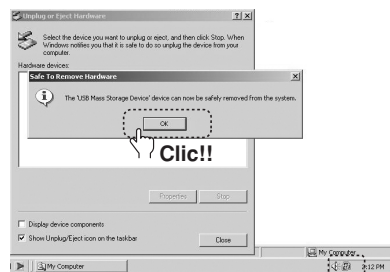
Unplug or Eject Hardware ? X

Select the device you want to unplug or eject, and then click Stop. When Windows notifies you that it is safe to do so unplug the device from your computer.

Hardware devices:

Safe To Remove Hardware X

The 'USB Mass Storage Device' device can now be safely removed from the system.

OK

Clic!!

Properties Stop

Display device components

Show Unplug/Eject icon on the taskbar

Close

My Computer

My Computer

2:12 PM